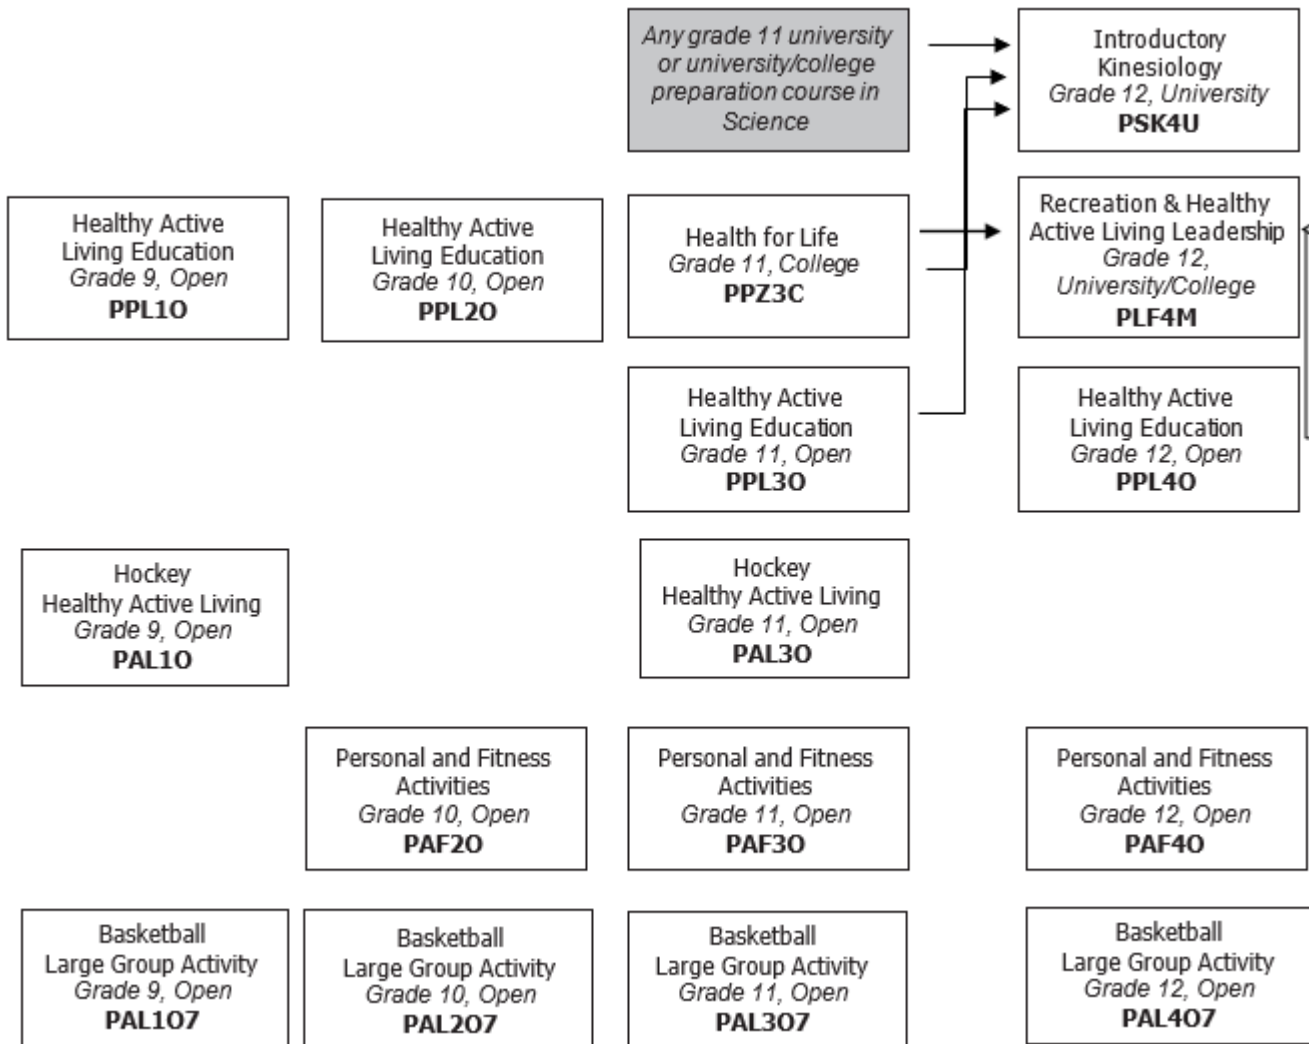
Any grade 11 university or university/college preparation course in Science

Introductory Kinesiology
Grade 12, University
PSK4U

Healthy Active Living Education
Grade 9, Open
PPL1O

Healthy Active Living Education
Grade 10, Open
PPL2O

Health for Life
Grade 11, College
PPZ3C

Recreation & Healthy Active Living Leadership
Grade 12, University/College
PLF4M

Healthy Active Living Education
Grade 11, Open
PPL3O

Healthy Active Living Education
Grade 12, Open
PPL4O

Hockey
Healthy Active Living
Grade 9, Open
PAL1O

Hockey
Healthy Active Living
Grade 11, Open
PAL3O

Personal and Fitness Activities
Grade 10, Open
PAF2O

Personal and Fitness Activities
Grade 11, Open
PAF3O

Personal and Fitness Activities
Grade 12, Open
PAF4O

Basketball
Large Group Activity
Grade 9, Open
PAL1O7

Basketball
Large Group Activity
Grade 10, Open
PAL2O7

Basketball
Large Group Activity
Grade 11, Open
PAL3O7

Basketball
Large Group Activity
Grade 12, Open
PAL4O7